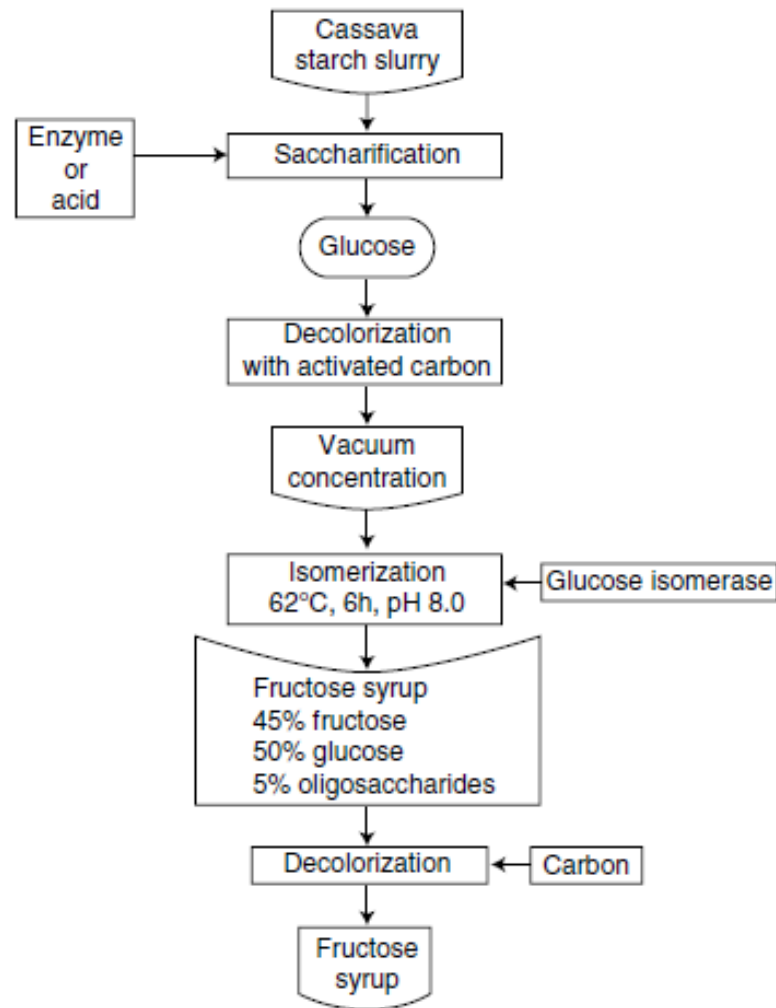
Cassava starch slurry

Enzyme or acid

Saccharification

Glucose

Decolorization with activated carbon

Vacuum concentration

Isomerization 62°C, 6h, pH 8.0

Glucose isomerase

Fructose syrup
45% fructose
50% glucose
5% oligosaccharides

Decolorization

Carbon

Fructose syrup